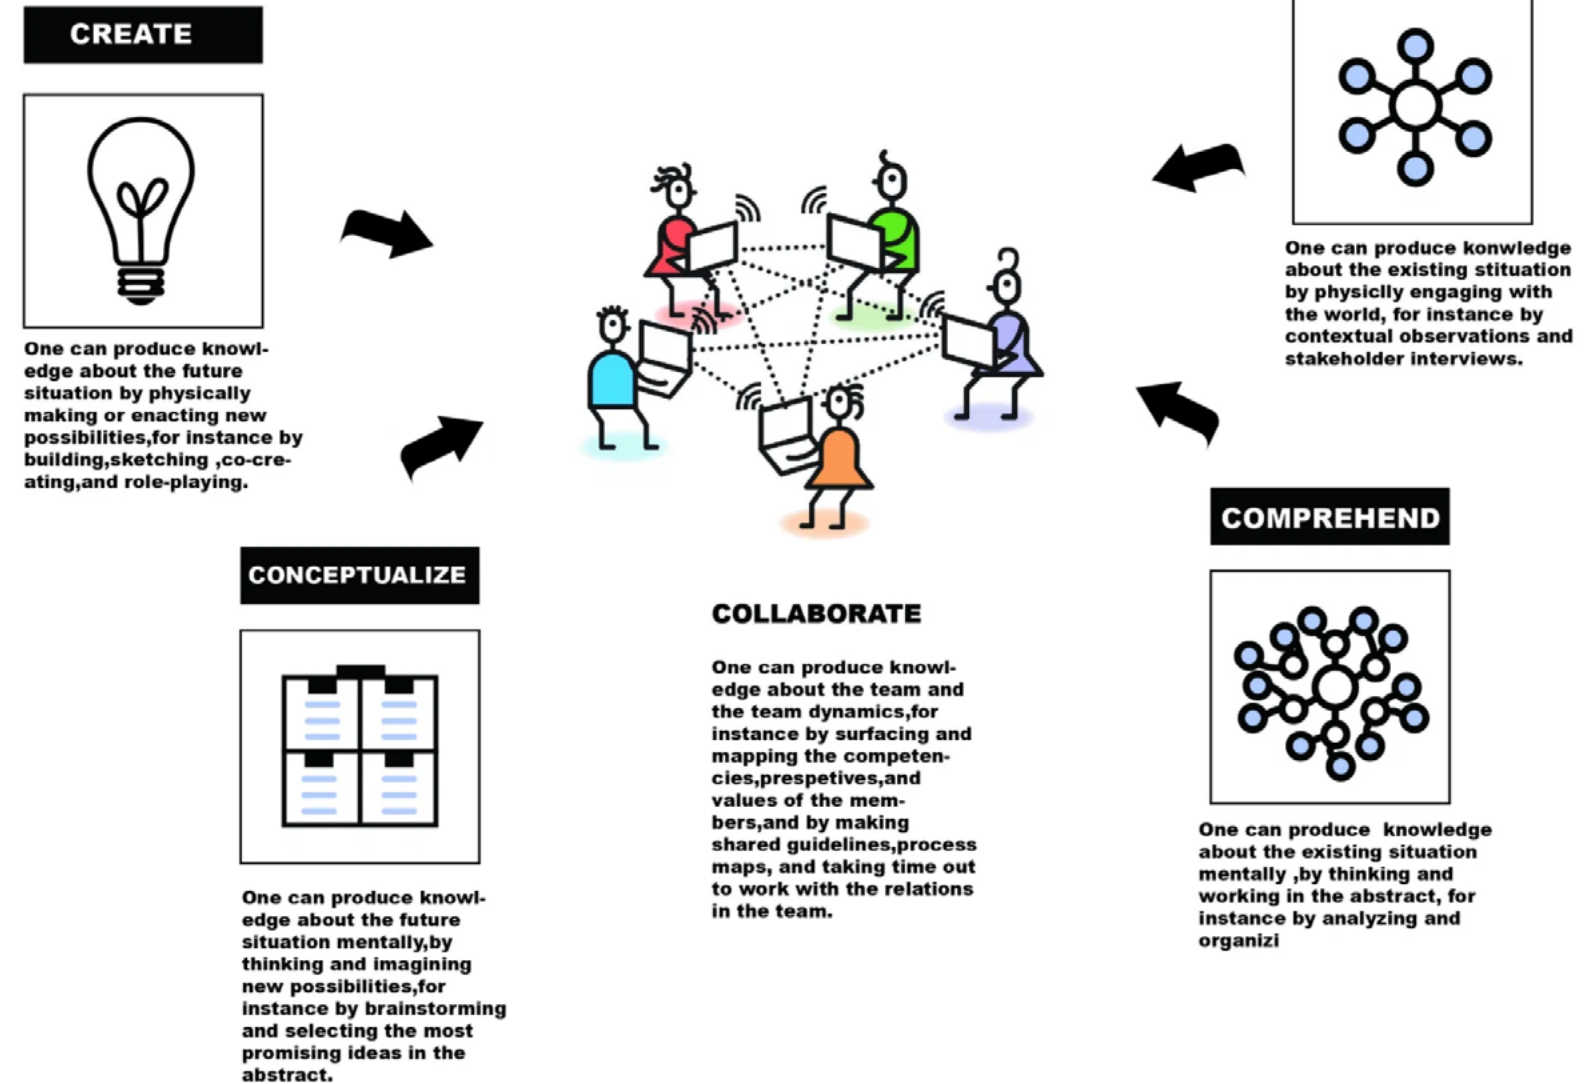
CREATE

One can produce knowledge about the future situation by physically making or enacting new possibilities,for instance by building,sketching ,co-creating,and role-playing.

One can produce konwledge about the existing stituation by physiclly engaging with the world, for instance by contextual observations and stakeholder interviews.

COMPREHEND

CONCEPTUALIZE

COLLABORATE

One can produce knowledge about the team and the team dynamics,for instance by surfacing and mapping the competencies,prespetives,and values of the members,and by making shared guidelines,process maps, and taking time out to work with the relations in the team.

One can produce knowledge about the existing situation mentally ,by thinking and working in the abstract, for instance by analyzing and organizi

One can produce knowledge about the future situation mentally,by thinking and imagining new possibilities,for instance by brainstorming and selecting the most promising ideas in the abstract.